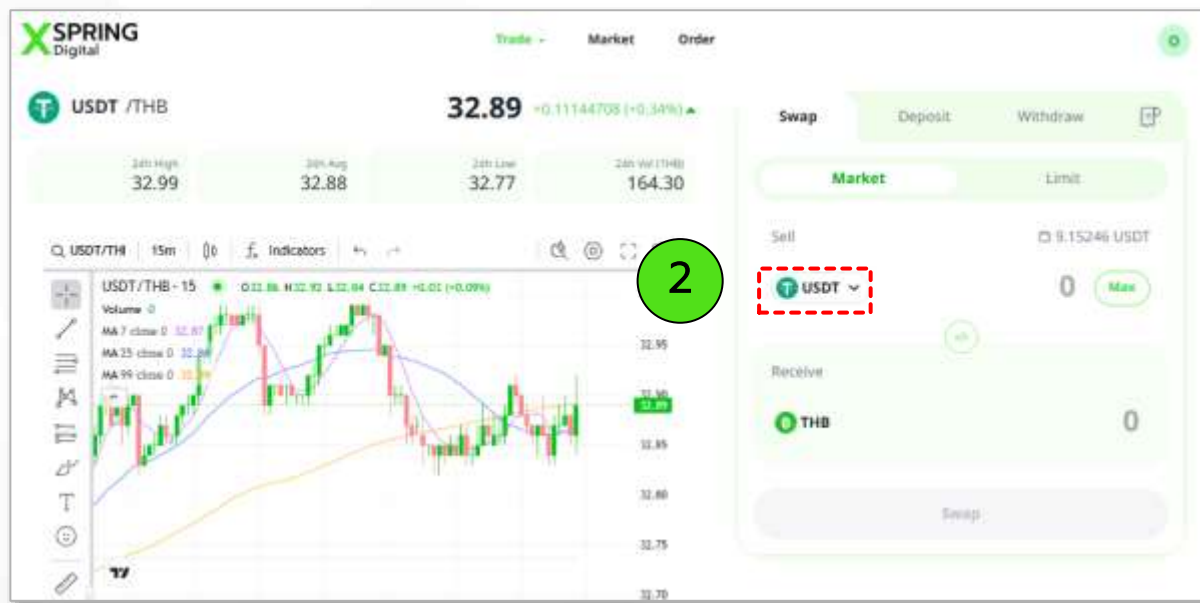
XSPRING Digital

Trade Market Order

USDT /THB

32.89 +0.11144708 (+0.34%)

24h High 32.99

24h Avg 32.88

24h Low 32.77

24h Vol (THB) 164.30

USDT/THB 15m Indicators

USDT/THB · 15 O32.86 H32.92 L32.84 C32.89 +0.01 (+0.09%)

Volume 0

MA 7 close 0 32.87

MA 25 close 0 32.88

MA 99 close 0 32.89

32.95

32.90

32.89

32.85

32.80

32.75

32.70

2

Swap Deposit Withdraw

Market Limit

Sell

9.15246 USDT

USDT

0

Max

Receive

THB

0

Swap